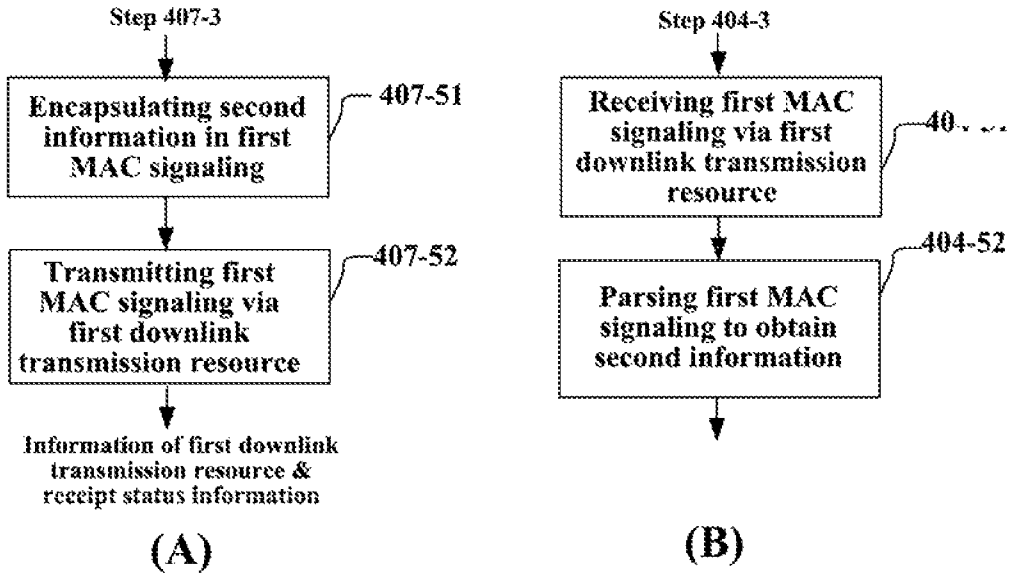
Step 407-3

Encapsulating second information in first MAC signaling

407-51

Transmitting first MAC signaling via first downlink transmission resource

407-52

Information of first downlink transmission resource & receipt status information

(A)

Step 404-3

Receiving first MAC signaling via first downlink transmission resource

40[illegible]

Parsing first MAC signaling to obtain second information

404-52

(B)